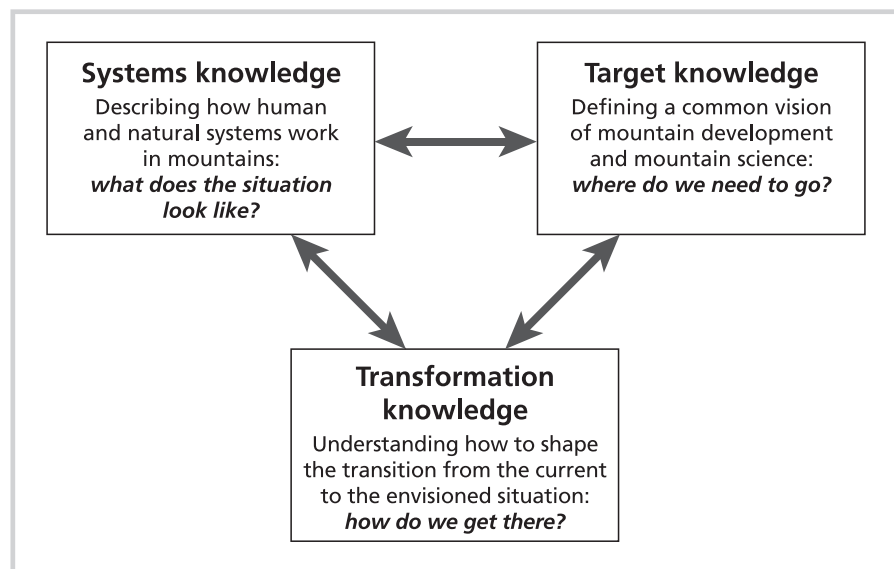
**Systems knowledge**
Describing how human and natural systems work in mountains: ***what does the situation look like?***

**Target knowledge**
Defining a common vision of mountain development and mountain science: ***where do we need to go?***

**Transformation knowledge**
Understanding how to shape the transition from the current to the envisioned situation: ***how do we get there?***